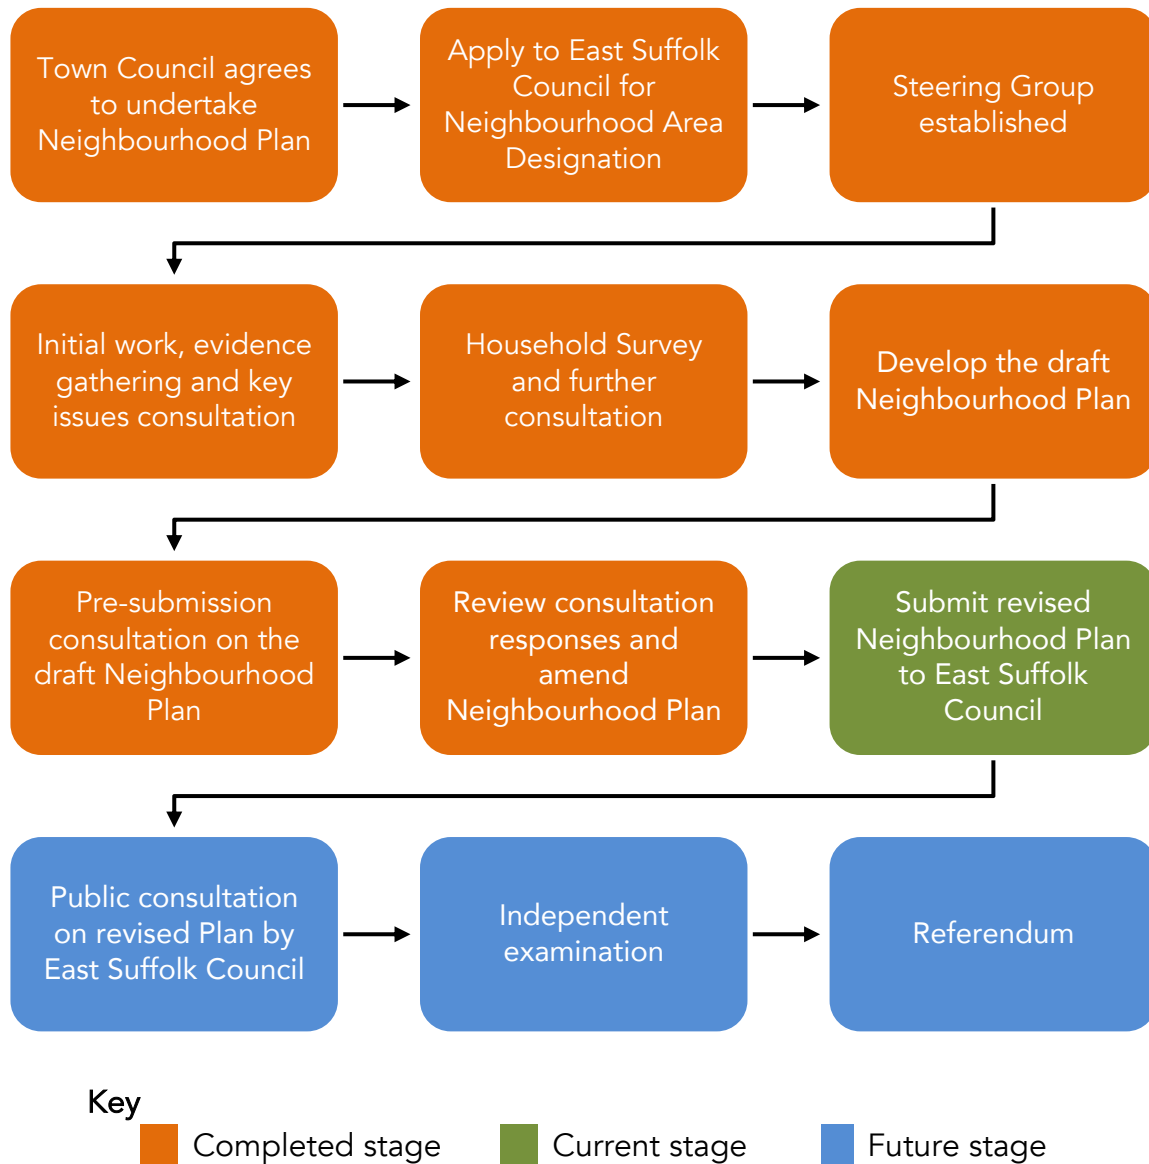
Town Council agrees to undertake Neighbourhood Plan

Apply to East Suffolk Council for Neighbourhood Area Designation

Steering Group established

Initial work, evidence gathering and key issues consultation

Household Survey and further consultation

Develop the draft Neighbourhood Plan

Pre-submission consultation on the draft Neighbourhood Plan

Review consultation responses and amend Neighbourhood Plan

Submit revised Neighbourhood Plan to East Suffolk Council

Public consultation on revised Plan by East Suffolk Council

Independent examination

Referendum

Key

Completed stage

Current stage

Future stage